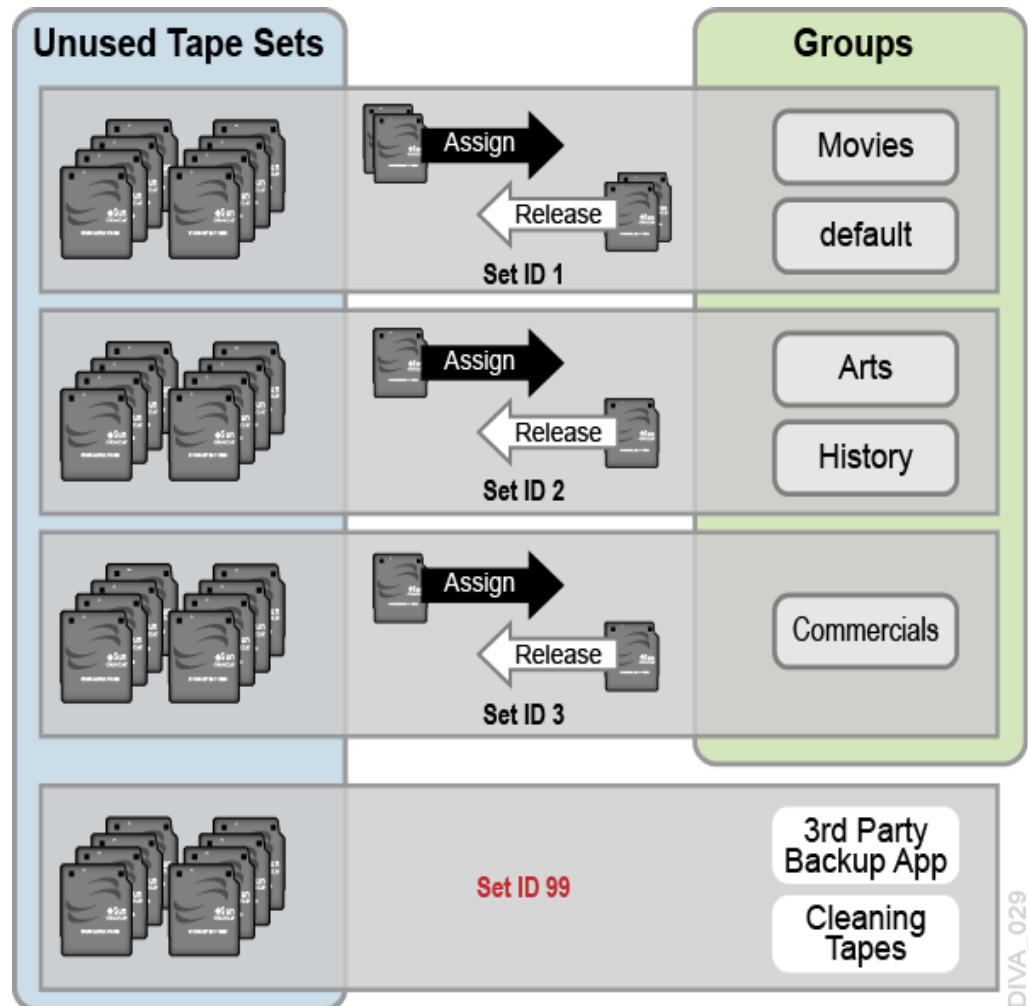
Unused Tape Sets

Groups

Assign

Release

Set ID 1

Movies

default

Assign

Release

Set ID 2

Arts

History

Assign

Release

Set ID 3

Commercials

Set ID 99

3rd Party Backup App

Cleaning Tapes

DIVA_029